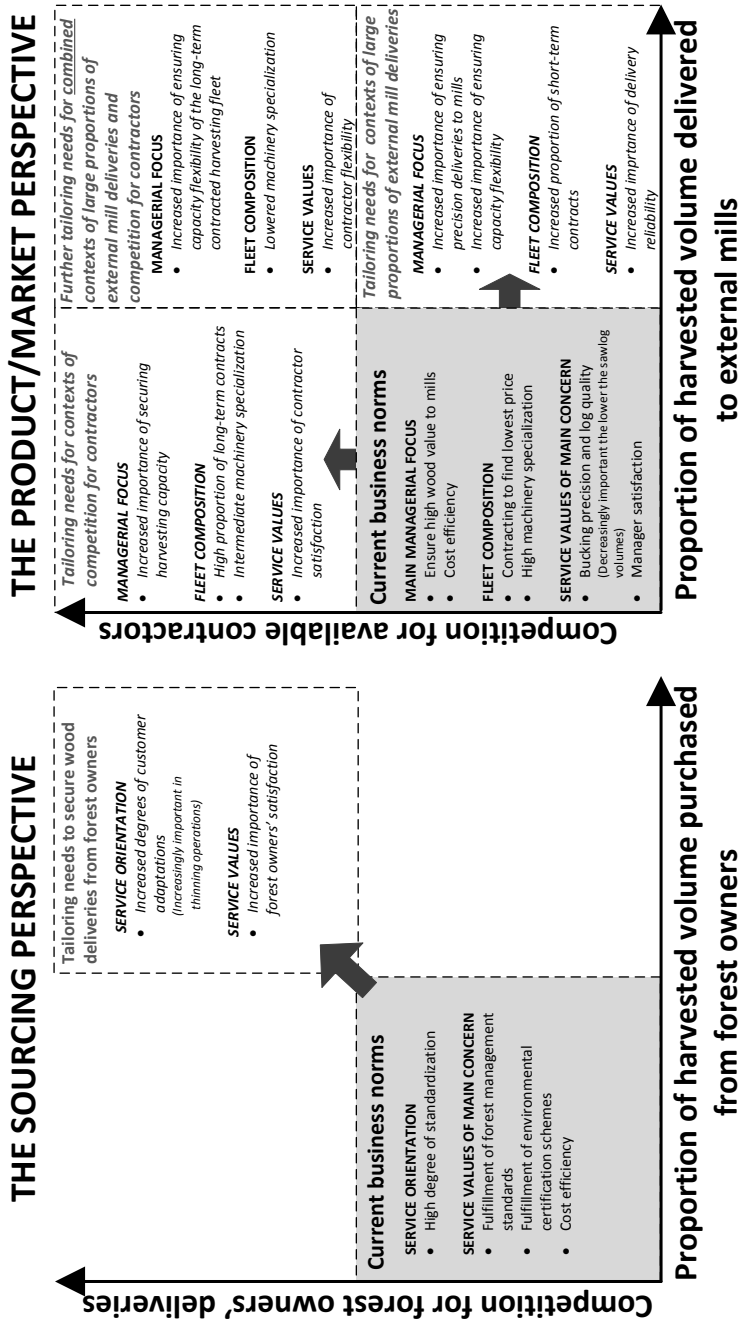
THE SOURCING PERSPECTIVE

Competition for forest owners' deliveries

Tailoring needs to secure wood deliveries from forest owners

SERVICE ORIENTATION
• Increased degrees of customer adaptations (Increasingly important in thinning operations)

SERVICE VALUES
• Increased importance of forest owners' satisfaction

Current business norms

SERVICE ORIENTATION
• High degree of standardization

SERVICE VALUES OF MAIN CONCERN
• Fulfillment of forest management standards
• Fulfillment of environmental certification schemes
• Cost efficiency

Proportion of harvested volume purchased from forest owners

THE PRODUCT/MARKET PERSPECTIVE

Competition for available contractors

Tailoring needs for contexts of competition for contractors

MANAGERIAL FOCUS
• Increased importance of securing harvesting capacity

FLEET COMPOSITION
• High proportion of long-term contracts
• Intermediate machinery specialization

SERVICE VALUES
• Increased importance of contractor satisfaction

Further tailoring needs for combined contexts of large proportions of external mill deliveries and competition for contractors

MANAGERIAL FOCUS
• Increased importance of ensuring capacity flexibility of the long-term contracted harvesting fleet

FLEET COMPOSITION
• Lowered machinery specialization

SERVICE VALUES
• Increased importance of contractor flexibility

Current business norms

MAIN MANAGERIAL FOCUS
• Ensure high wood value to mills
• Cost efficiency

FLEET COMPOSITION
• Contracting to find lowest price
• High machinery specialization

SERVICE VALUES OF MAIN CONCERN
• Bucking precision and log quality (Decreasingly important the lower the sawlog volumes)
• Manager satisfaction

Tailoring needs for contexts of large proportions of external mill deliveries

MANAGERIAL FOCUS
• Increased importance of ensuring precision deliveries to mills
• Increased importance of ensuring capacity flexibility

FLEET COMPOSITION
• Increased proportion of short-term contracts

SERVICE VALUES
• Increased imprtance of delivery reliability

Proportion of harvested volume delivered to external mills